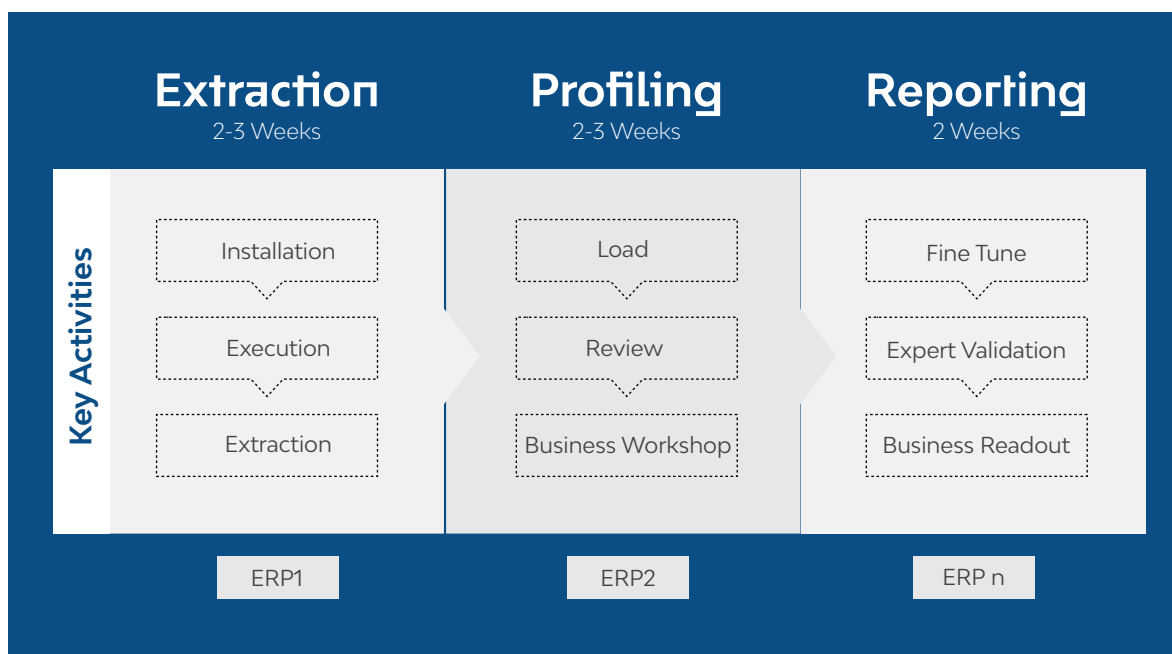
Extraction
2-3 Weeks

Profiling
2-3 Weeks

Reporting
2 Weeks

Key Activities

Installation

Execution

Extraction

Load

Review

Business Workshop

Fine Tune

Expert Validation

Business Readout

ERP1

ERP2

ERP n